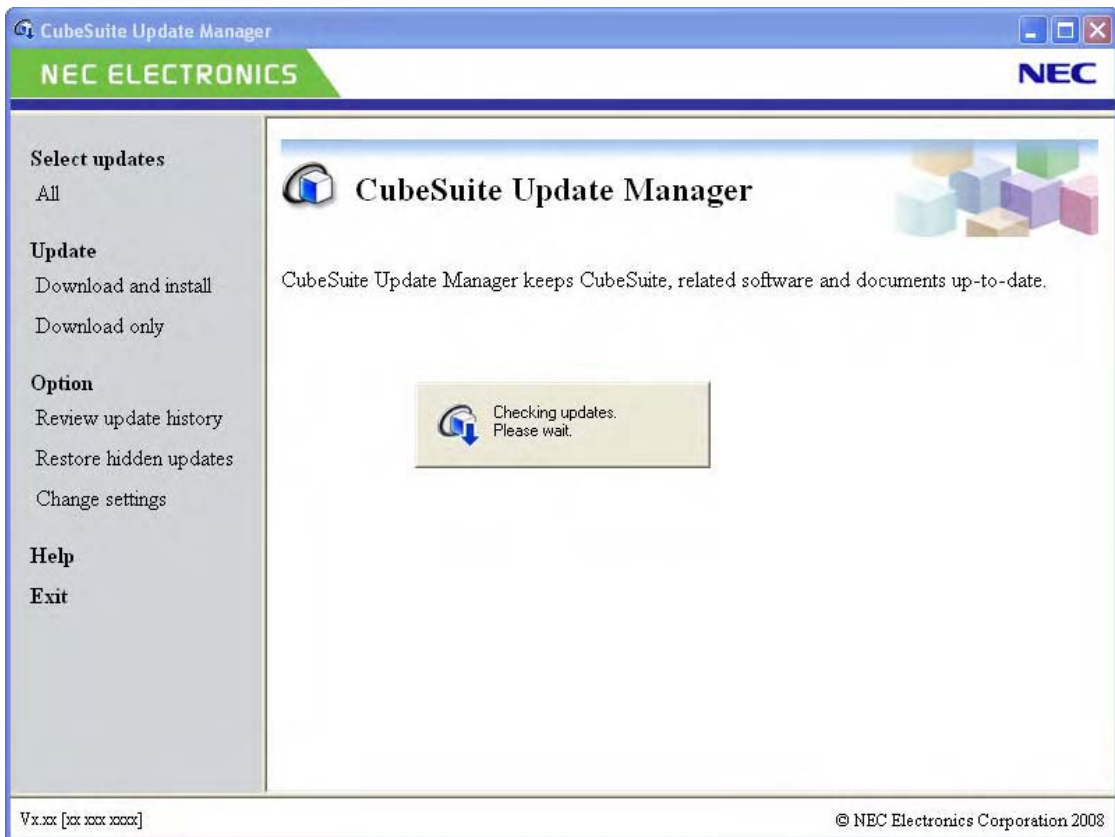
CubeSuite Update Manager

NEC ELECTRONICS

NEC

Select updates
All

Update
Download and install
Download only

Option
Review update history
Restore hidden updates
Change settings

Help
Exit

CubeSuite Update Manager

CubeSuite Update Manager keeps CubeSuite, related software and documents up-to-date.

Checking updates.
Please wait.

Vx.xx [xx xxx xxxx]

© NEC Electronics Corporation 2008